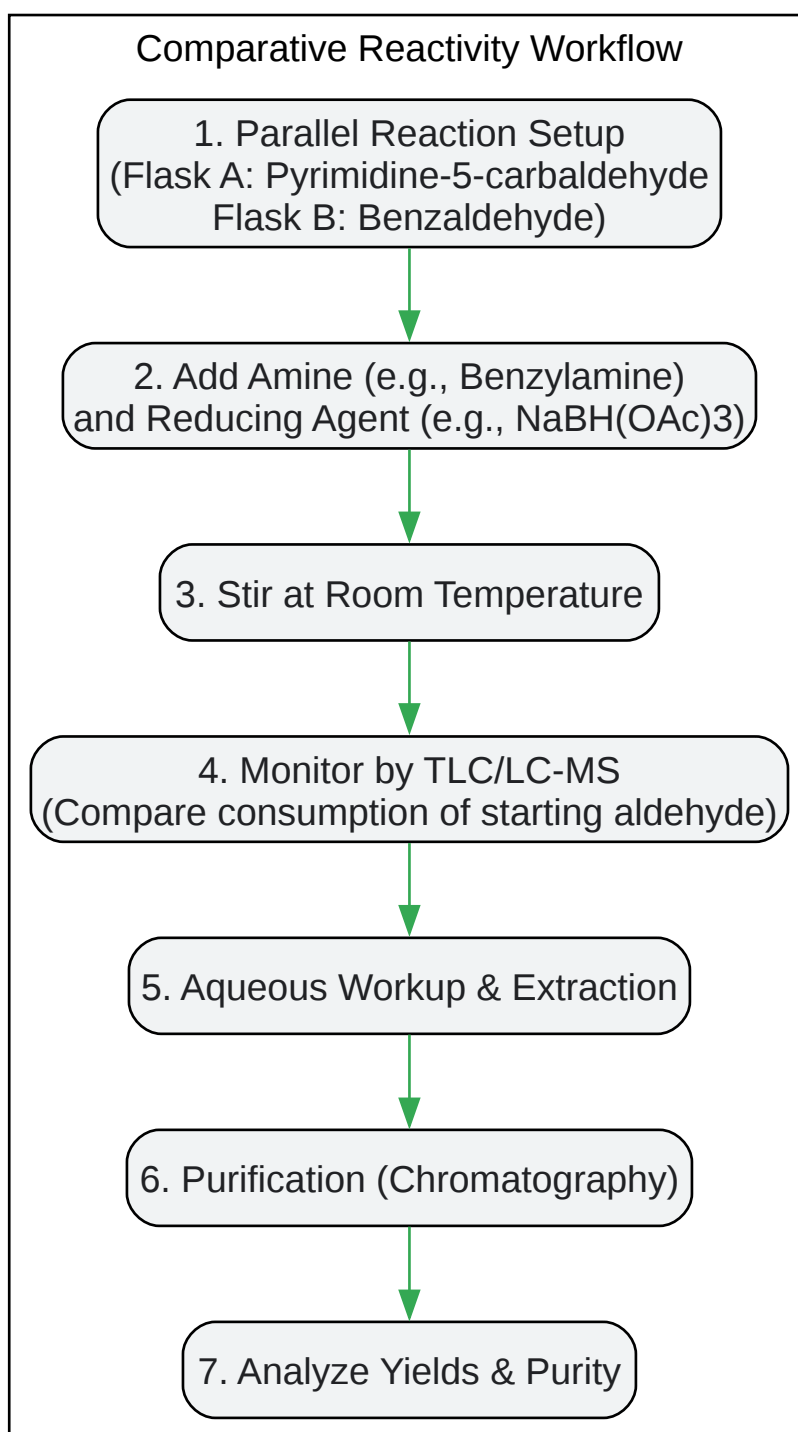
Comparative Reactivity Workflow

1. Parallel Reaction Setup
(Flask A: Pyrimidine-5-carbaldehyde
Flask B: Benzaldehyde)

2. Add Amine (e.g., Benzylamine)
and Reducing Agent (e.g., NaBH(OAc)3)

3. Stir at Room Temperature

4. Monitor by TLC/LC-MS
(Compare consumption of starting aldehyde)

5. Aqueous Workup & Extraction

6. Purification (Chromatography)

7. Analyze Yields & Purity